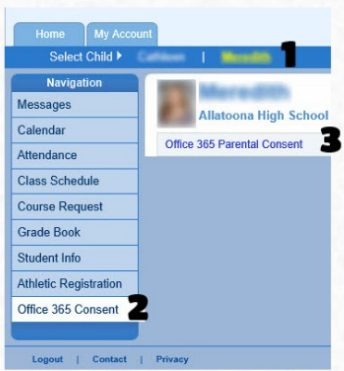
Home My Account

Select Child ▸ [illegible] | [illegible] 1

Navigation

Messages

Calendar

Attendance

Class Schedule

Course Request

Grade Book

Student Info

Athletic Registration

Office 365 Consent 2

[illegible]

Allatoona High School

Office 365 Parental Consent 3

Logout | Contact | Privacy